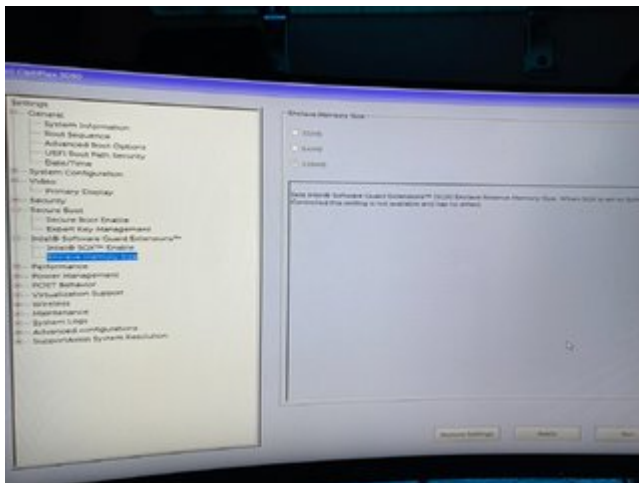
OptiPlex 3050

Settings
General
System Information
Boot Sequence
Advanced Boot Options
UEFI Boot Path Security
Date/Time
System Configuration
Video
Primary Display
Security
Secure Boot
Secure Boot Enable
Expert Key Management
Intel® Software Guard Extensions™
Intel® SGX™ Enable
Enclave Memory Size
Performance
Power Management
POST Behavior
Virtualization Support
Wireless
Maintenance
System Logs
Advanced configurations
SupportAssist System Resolution

Enclave Memory Size

32MB
64MB
128MB

Sets Intel® Software Guard Extensions™ (SGX) Enclave Reserve Memory Size. When SGX is set to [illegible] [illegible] this setting is not available and has no effect.

Restore Settings
Apply
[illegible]